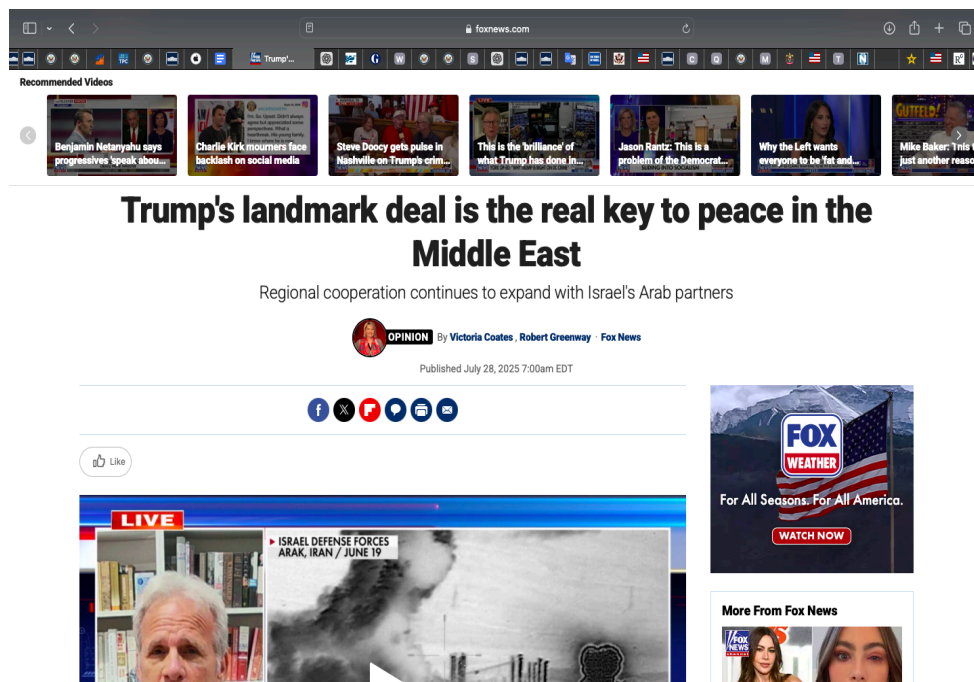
foxnews.com

Trump'...

Recommended Videos

Benjamin Netanyahu says progressives 'speak abou...

Charlie Kirk mourners face backlash on social media

Steve Doocy gets pulse in Nashville on Trump's crim...

This is the 'brilliance' of what Trump has done in...

Jason Rantz: This is a problem of the Democrat...

Why the Left wants everyone to be 'fat and...

Mike Baker: This just another reaso

Trump's landmark deal is the real key to peace in the Middle East

Regional cooperation continues to expand with Israel's Arab partners

OPINION By Victoria Coates , Robert Greenway · Fox News

Published July 28, 2025 7:00am EDT

Like

LIVE

ISRAEL DEFENSE FORCES
ARAK, IRAN / JUNE 19

FOX WEATHER
For All Seasons. For All America.
WATCH NOW

More From Fox News